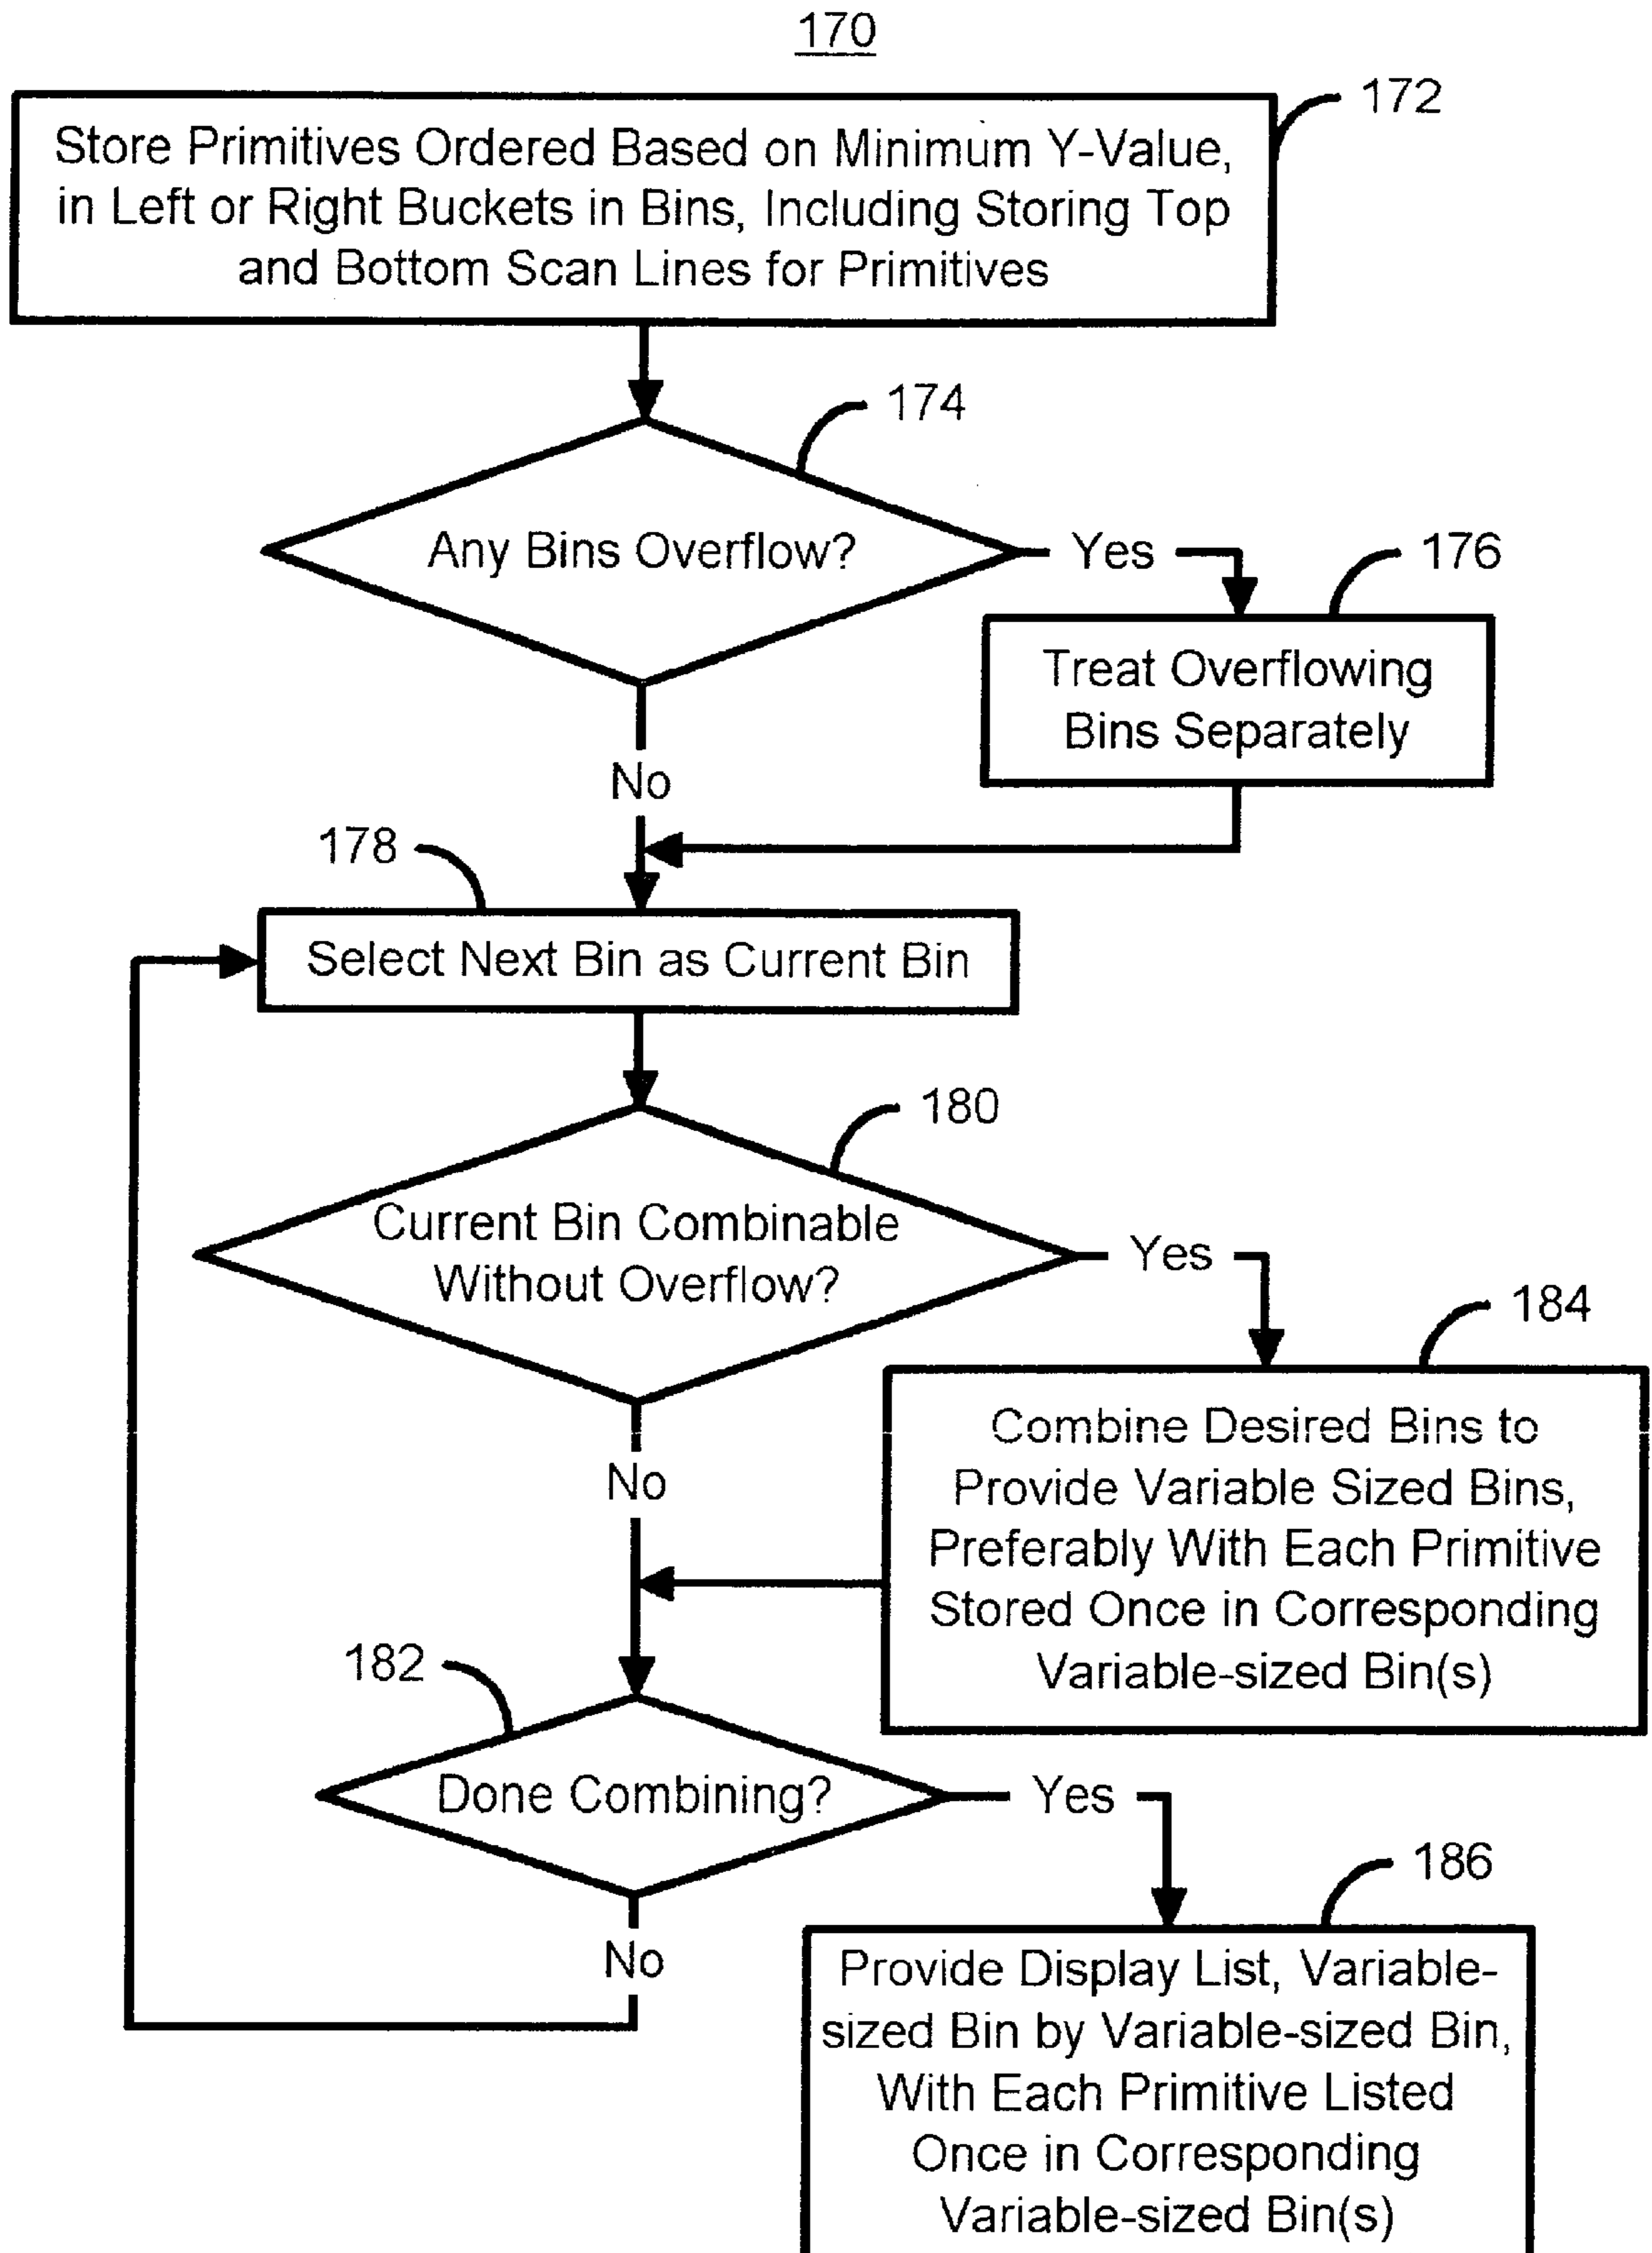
170

172

Store Primitives Ordered Based on Minimum Y-Value, in Left or Right Buckets in Bins, Including Storing Top and Bottom Scan Lines for Primitives

174

Any Bins Overflow?

Yes

176

Treat Overflowing Bins Separately

No

178

Select Next Bin as Current Bin

180

Current Bin Combinable Without Overflow?

Yes

184

Combine Desired Bins to Provide Variable Sized Bins, Preferably With Each Primitive Stored Once in Corresponding Variable-sized Bin(s)

No

182

Done Combining?

Yes

186

No

Provide Display List, Variable-sized Bin by Variable-sized Bin, With Each Primitive Listed Once in Corresponding Variable-sized Bin(s)